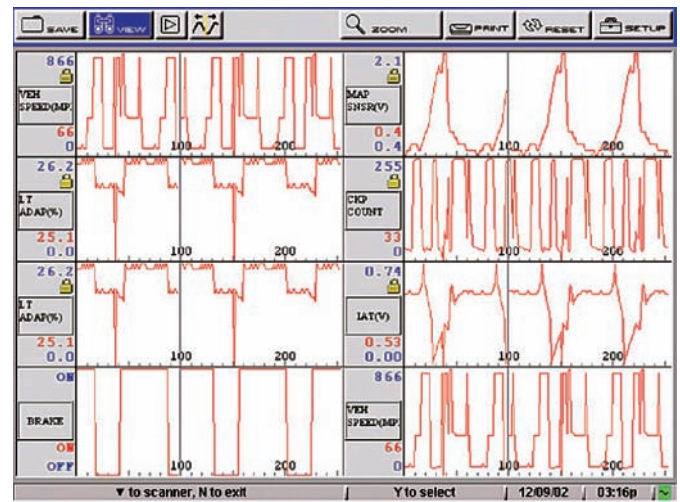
SAVE VIEW ZOOM PRINT RESET SETUP

866
VEH SPEED(MP
66
0
100 200

2.1
MAP SNSR(V)
0.4
0.4
100 200

26.2
LT ADAP(%)
25.1
0.0
100 200

255
CKP COUNT
33
0
100 200

26.2
LT ADAP(%)
25.1
0.0
100 200

0.74
IAT(V)
0.53
0.00
100 200

ON
BRAKE
ON
OFF
100 200

866
VEH SPEED(MP
66
0
100 200

▼ to scanner, N to exit | Y to select | 12/09/02 | 03:16p